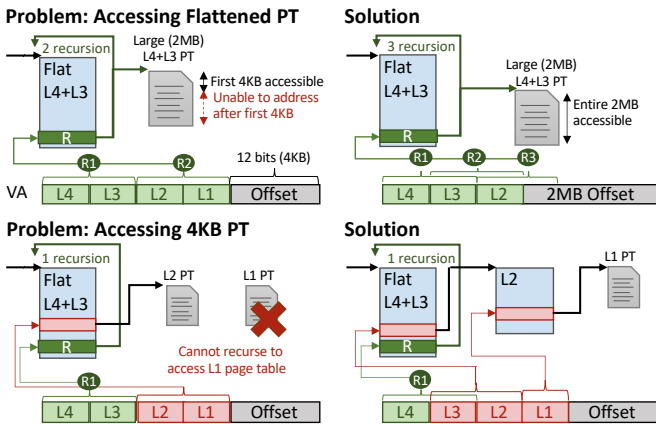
Problem: Accessing Flattened PT

2 recursion

Flat L4+L3

R

Large (2MB) L4+L3 PT

First 4KB accessible

Unable to address after first 4KB

R1

R2

12 bits (4KB)

VA

| L4 | L3 | L2 | L1 | Offset |
|---|---|---|---|---|

Solution

3 recursion

Flat L4+L3

R

Large (2MB) L4+L3 PT

Entire 2MB accessible

R1

R2

R3

| L4 | L3 | L2 | 2MB Offset |
|---|---|---|---|

Problem: Accessing 4KB PT

1 recursion

Flat L4+L3

R

L2 PT

L1 PT

Cannot recurse to access L1 page table

R1

| L4 | L3 | L2 | L1 | Offset |
|---|---|---|---|---|

Solution

1 recursion

Flat L4+L3

R

L2

L1 PT

R1

| L4 | L3 | L2 | L1 | Offset |
|---|---|---|---|---|